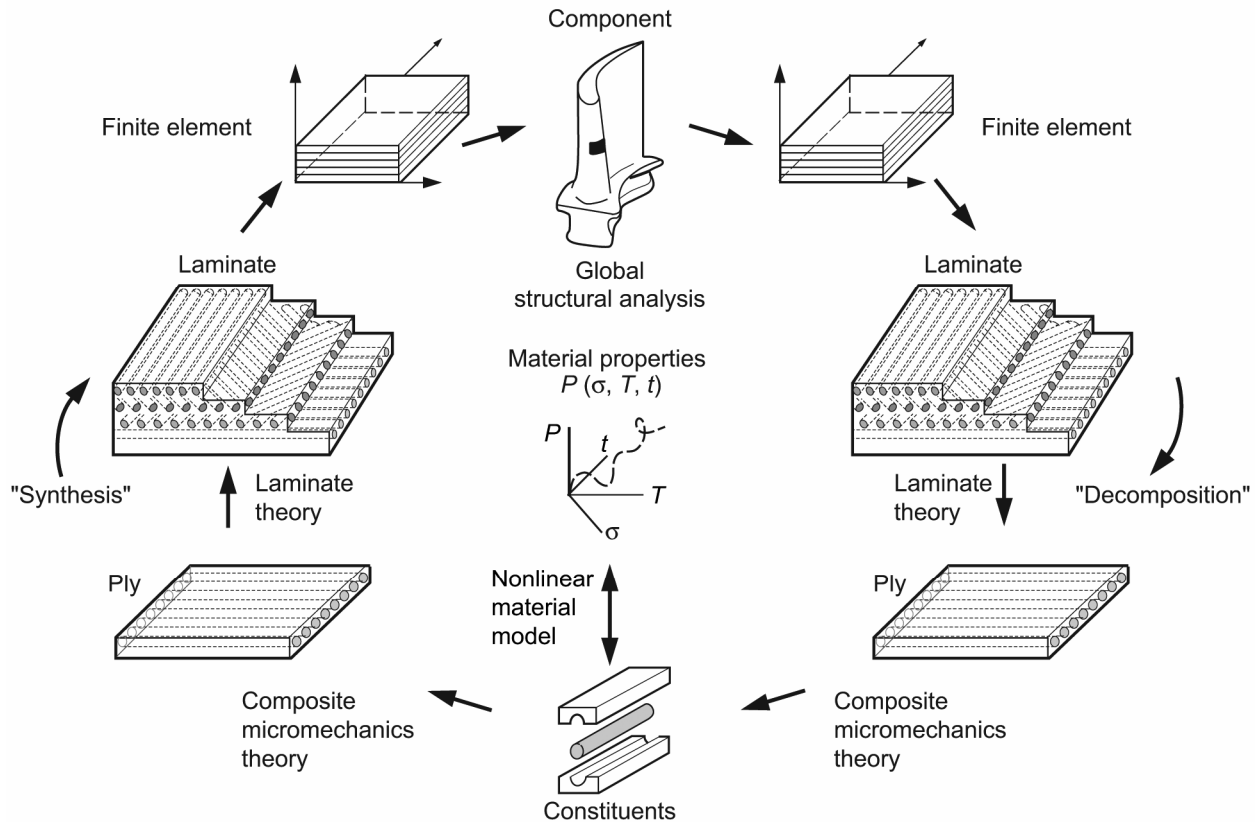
Component

Finite element

Finite element

Global structural analysis

Laminate

Laminate

Material properties $P$ ($\sigma$, $T$, $t$)

$P$

$t$

$T$

$\sigma$

"Synthesis"

Laminate theory

Laminate theory

"Decomposition"

Ply

Nonlinear material model

Ply

Composite micromechanics theory

Constituents

Composite micromechanics theory